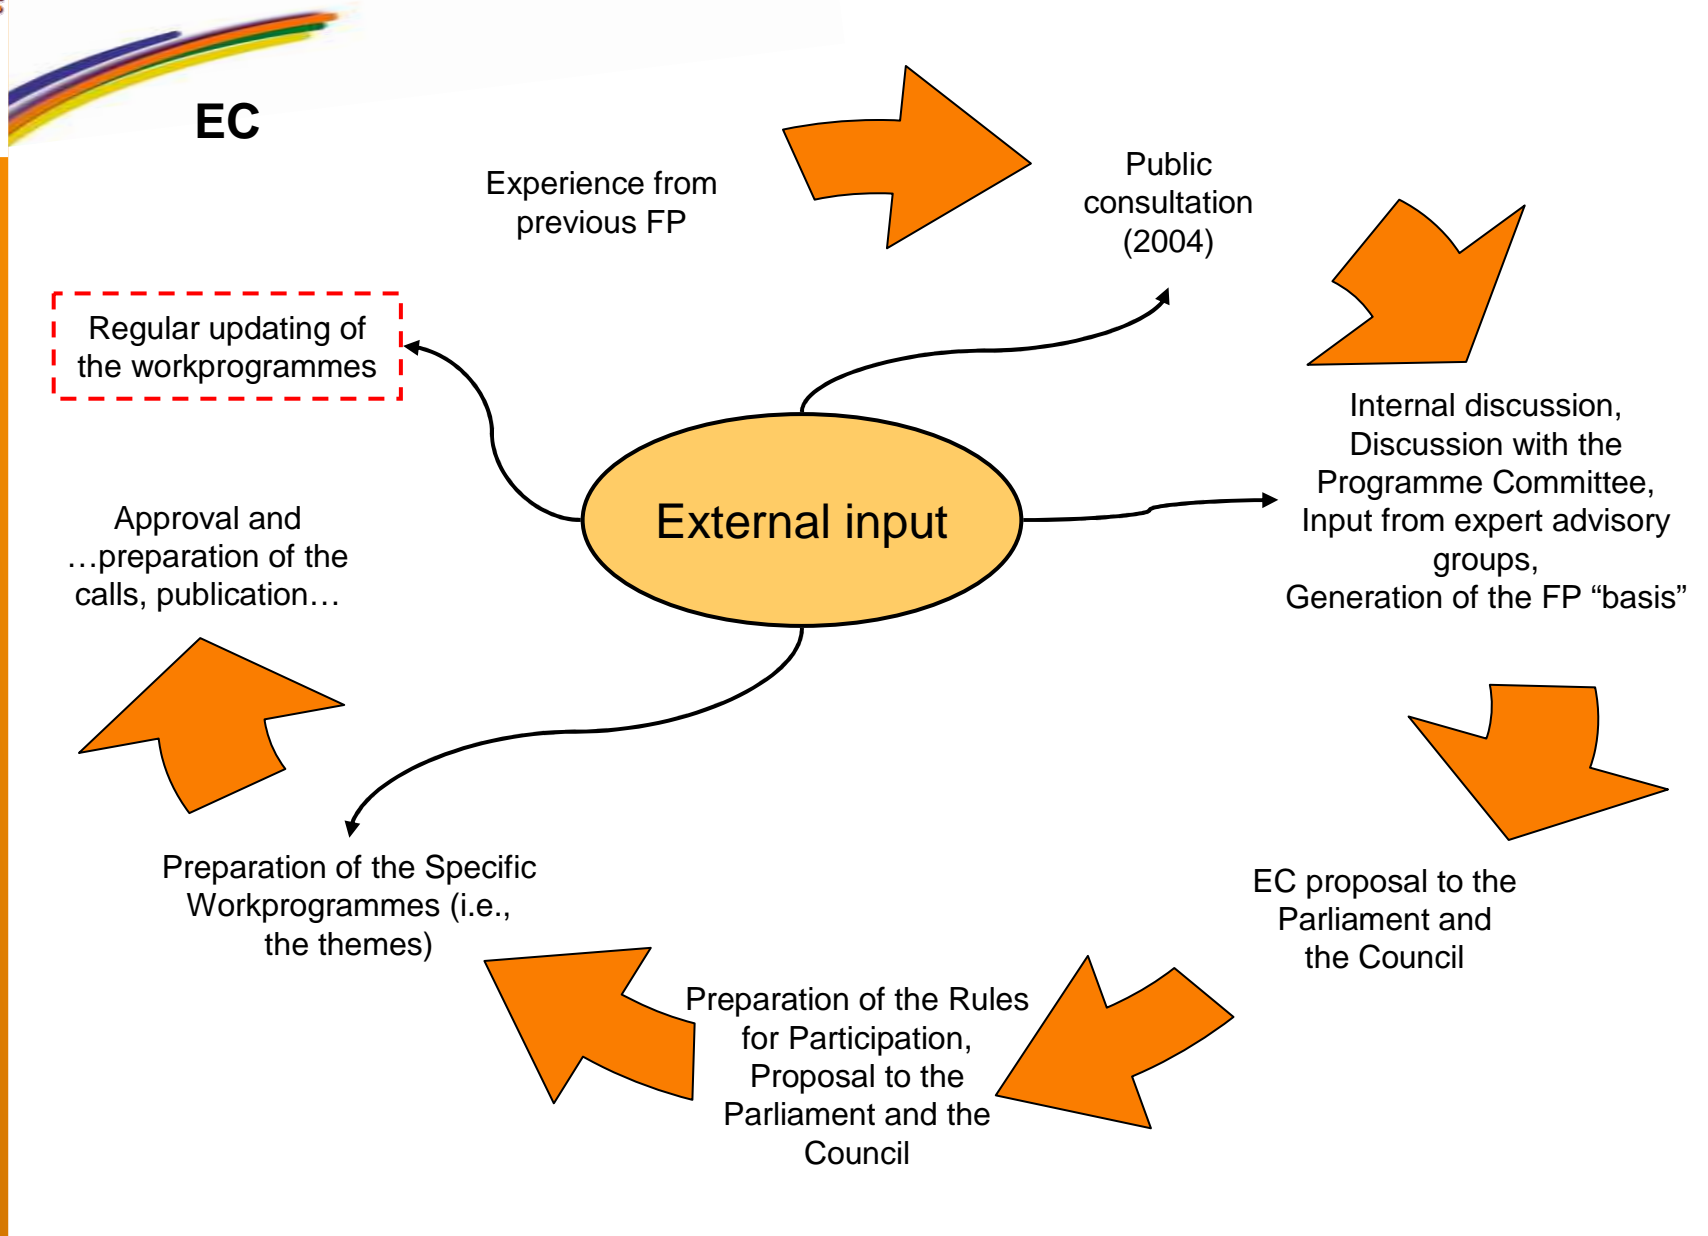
EC

Experience from previous FP

Public consultation (2004)

Regular updating of the workprogrammes

External input

Internal discussion, Discussion with the Programme Committee, Input from expert advisory groups, Generation of the FP “basis”

Approval and …preparation of the calls, publication…

EC proposal to the Parliament and the Council

Preparation of the Specific Workprogrammes (i.e., the themes)

Preparation of the Rules for Participation, Proposal to the Parliament and the Council